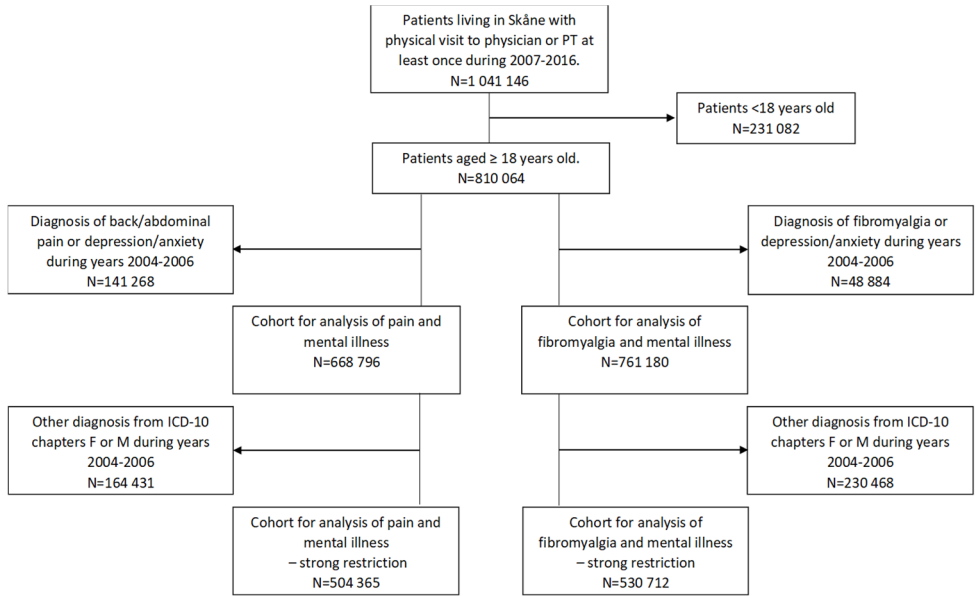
Patients living in Skåne with physical visit to physician or PT at least once during 2007-2016.
N=1 041 146

Patients <18 years old
N=231 082

Patients aged ≥ 18 years old.
N=810 064

Diagnosis of back/abdominal pain or depression/anxiety during years 2004-2006
N=141 268

Diagnosis of fibromyalgia or depression/anxiety during years 2004-2006
N=48 884

Cohort for analysis of pain and mental illness
N=668 796

Cohort for analysis of fibromyalgia and mental illness
N=761 180

Other diagnosis from ICD-10 chapters F or M during years 2004-2006
N=164 431

Other diagnosis from ICD-10 chapters F or M during years 2004-2006
N=230 468

Cohort for analysis of pain and mental illness – strong restriction
N=504 365

Cohort for analysis of fibromyalgia and mental illness – strong restriction
N=530 712